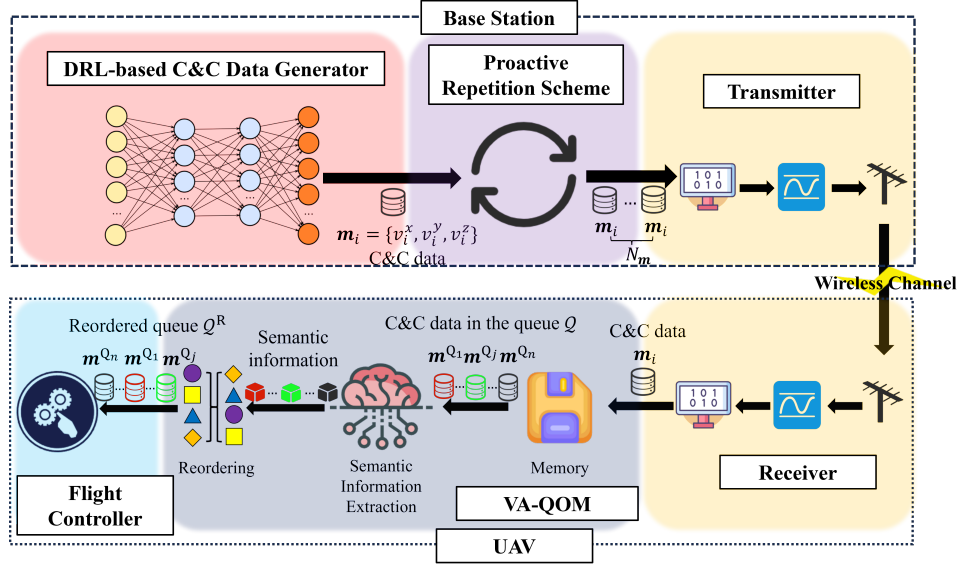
Base Station

DRL-based C&C Data Generator

Proactive Repetition Scheme

Transmitter

$\boldsymbol{m}_i = \{v_i^x, v_i^y, v_i^z\}$
C&C data

$\boldsymbol{m}_i$ ... $\boldsymbol{m}_i$
$N_{\boldsymbol{m}}$

101
010

Wireless Channel

Reordered queue $Q^{\mathrm{R}}$

$\boldsymbol{m}^{\mathrm{Q}_n}$ $\boldsymbol{m}^{\mathrm{Q}_1}$ $\boldsymbol{m}^{\mathrm{Q}_j}$

Semantic information

C&C data in the queue $Q$

$\boldsymbol{m}^{\mathrm{Q}_1}\boldsymbol{m}^{\mathrm{Q}_j}\boldsymbol{m}^{\mathrm{Q}_n}$

C&C data
$\boldsymbol{m}_i$

101
010

Reordering

Semantic Information Extraction

Memory

Receiver

Flight Controller

VA-QOM

UAV